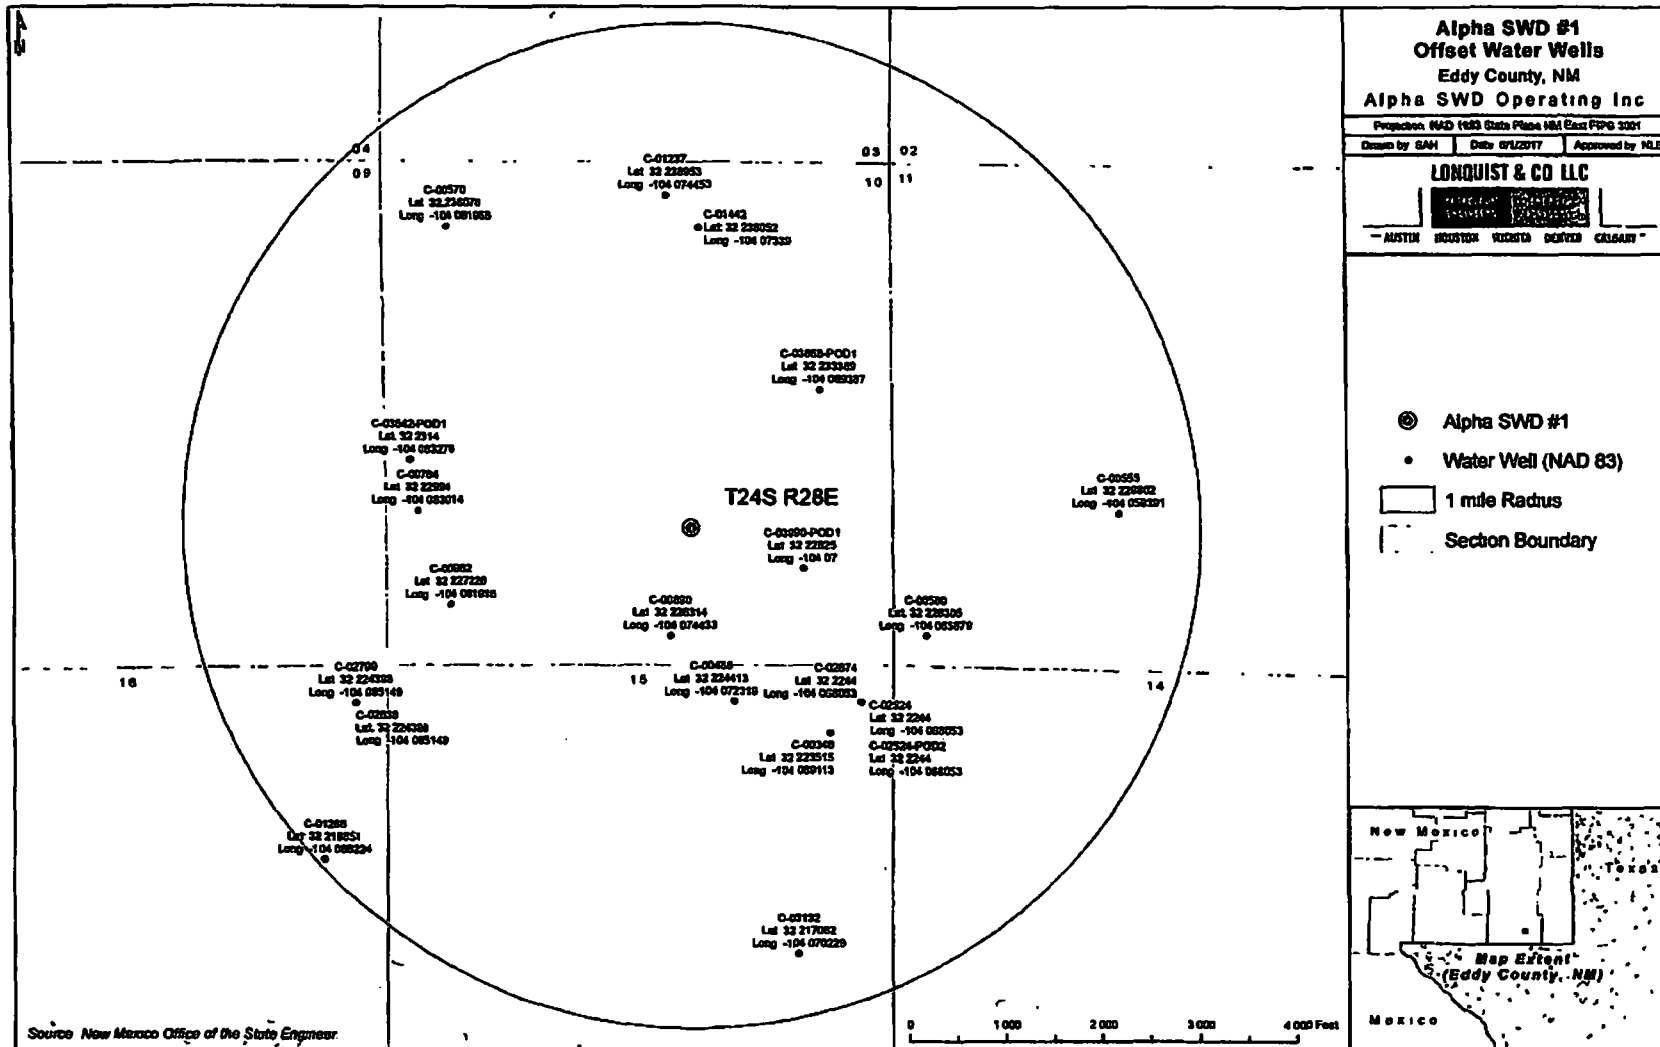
N

Alpha SWD #1
Offset Water Wells
Eddy County, NM
Alpha SWD Operating Inc

Projection NAD 1983 State Plane NM East FIPS 3001
Drawn by SAH | Date 6/1/2017 | Approved by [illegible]

LONQUIST & CO LLC
AUSTIN HOUSTON WICHITA DENVER CALGARY

04 09 03 02 10 11 16 15 14

C-01237 Lat 32 228953 Long -104 074453
C-00570 Lat 32 236076 Long -104 081958
C-01442 Lat 32 236052 Long -104 07339
C-03868-POD1 Lat 32 233389 Long -104 069387
C-03842-POD1 Lat 32 2314 Long -104 083276
C-00784 Lat 32 22994 Long -104 083014
T24S R28E
C-00553 Lat 32 226902 Long -104 058391
C-03890-POD1 Lat 32 22825 Long -104 07
C-00982 Lat 32 227226 Long -104 081616
C-00880 Lat 32 226314 Long -104 074433
C-00580 Lat 32 226305 Long -104 063879
C-02799 Lat 32 224338 Long -104 085149
C-00456 Lat 32 224413 Long -104 072319
C-02874 Lat 32 2244 Long -104 068053
C-02524 Lat 32 2244 Long -104 068053
C-02839 Lat 32 224338 Long -104 085149
C-00348 Lat 32 223515 Long -104 069113
C-02524-POD2 Lat 32 2244 Long -104 068053
C-01266 Lat 32 218851 Long -104 089234
C-03132 Lat 32 217062 Long -104 070229

Alpha SWD #1
Water Well (NAD 83)
1 mile Radius
Section Boundary

New Mexico
Texas
Map Extent (Eddy County, NM)
Mexico

0 1000 2000 3000 4000 Feet

Source New Mexico Office of the State Engineer